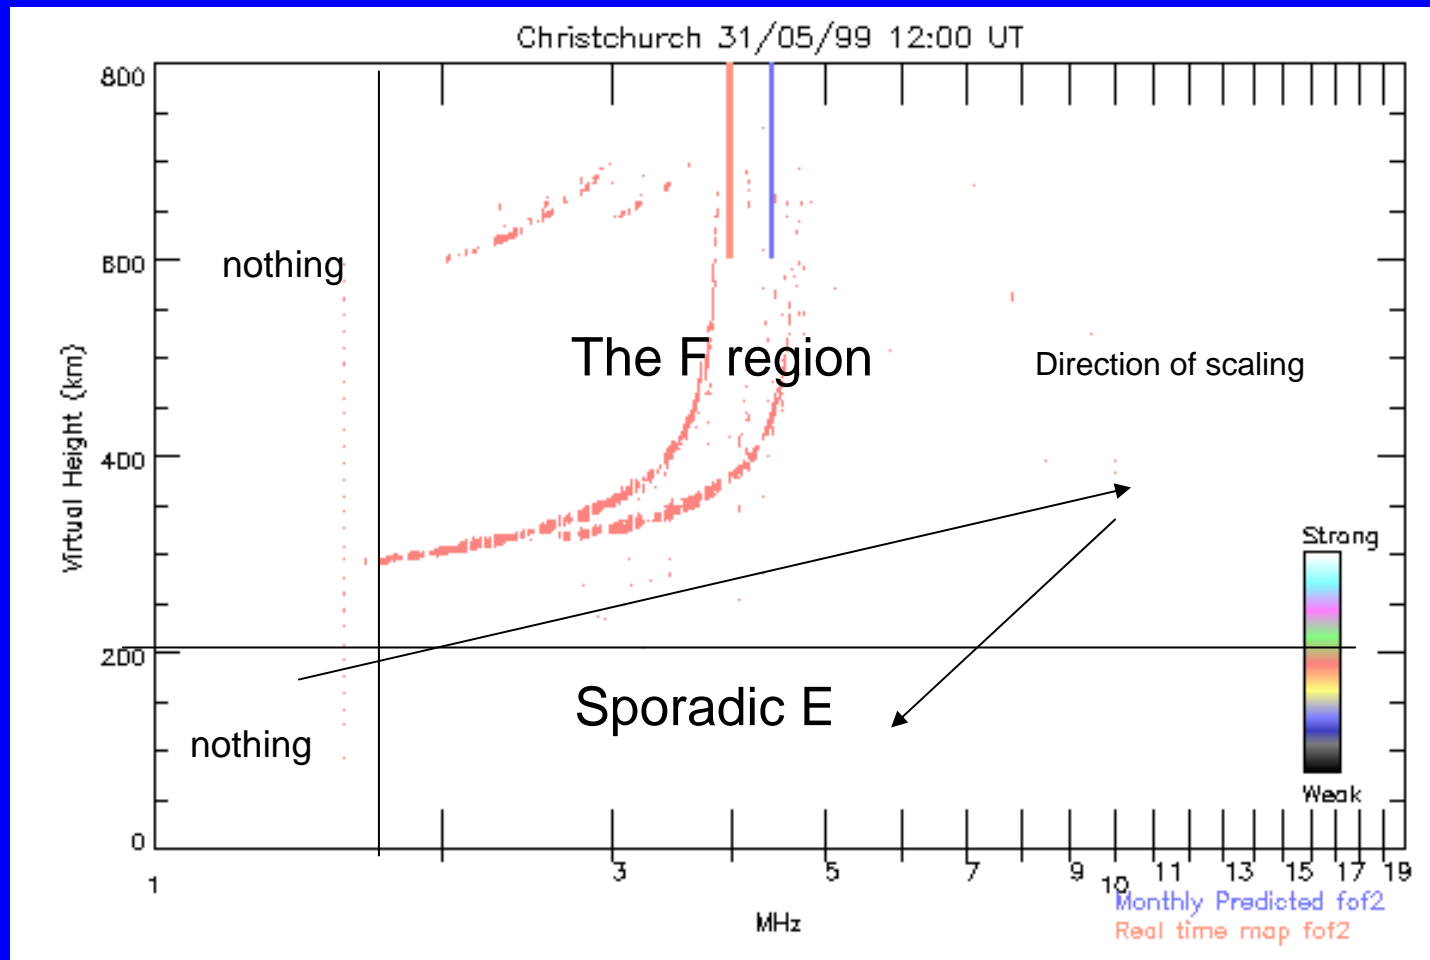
Christchurch 31/05/99 12:00 UT

800
600
400
200
0

Virtual Height (km)

nothing

The F region

Direction of scaling

Strong

Sporadic E

nothing

Weak

1
3
5
7
9
10
11
13
15
17
19

MHz

Monthly Predicted fof2
Real time map fof2